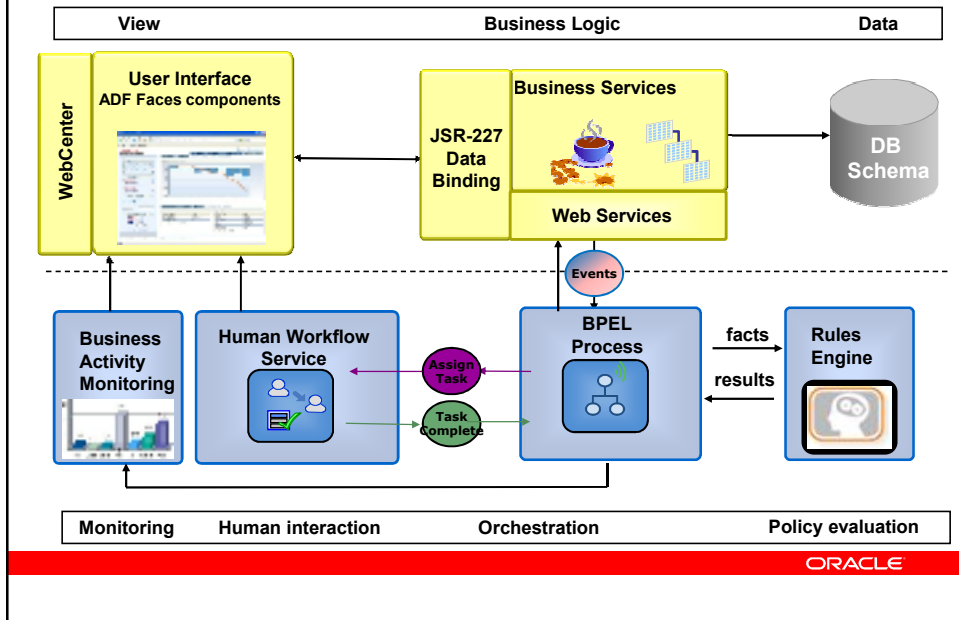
View Business Logic Data

WebCenter

User Interface
ADF Faces components

JSR-227 Data Binding

Business Services

Web Services

DB Schema

Events

Business Activity Monitoring

Human Workflow Service

Assign Task

Task Complete

BPEL Process

facts

results

Rules Engine

Monitoring Human interaction Orchestration Policy evaluation

ORACLE